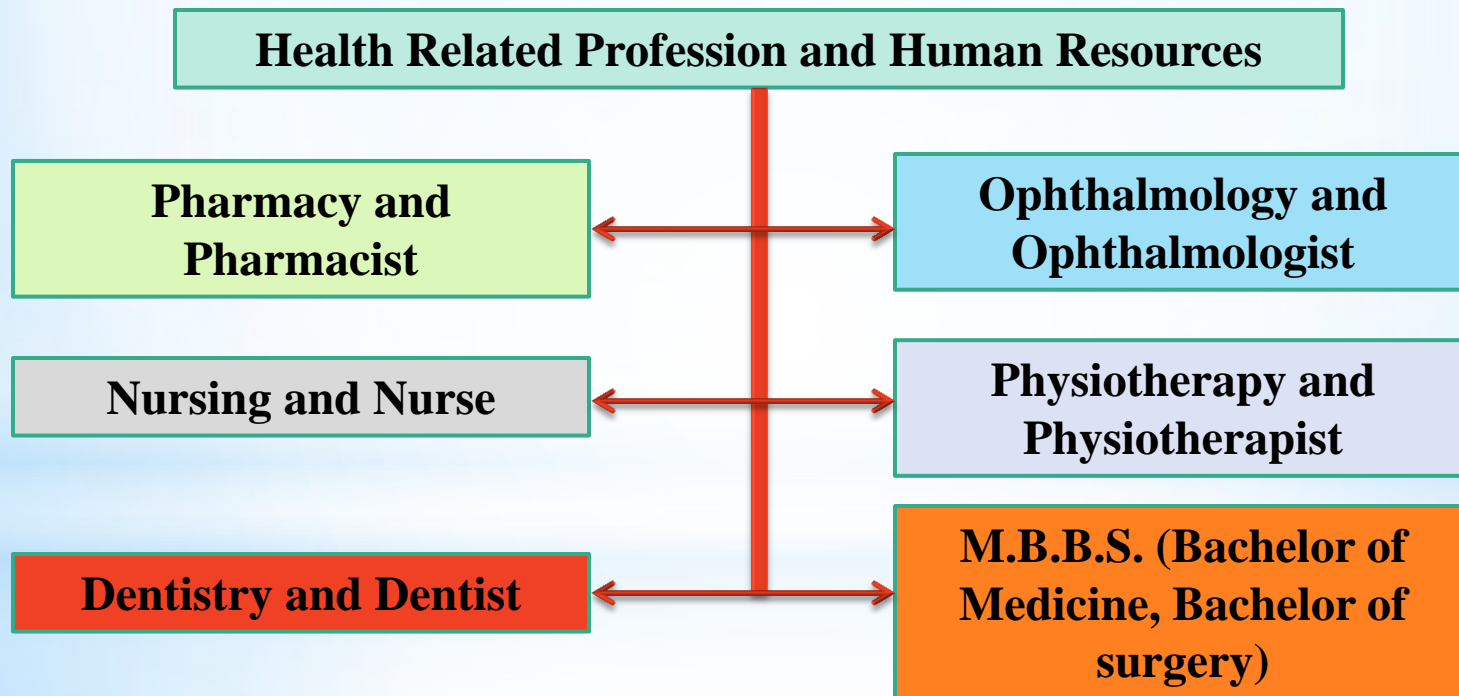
Health Related Profession and Human Resources

Pharmacy and Pharmacist

Ophthalmology and Ophthalmologist

Nursing and Nurse

Physiotherapy and Physiotherapist

Dentistry and Dentist

M.B.B.S. (Bachelor of Medicine, Bachelor of surgery)